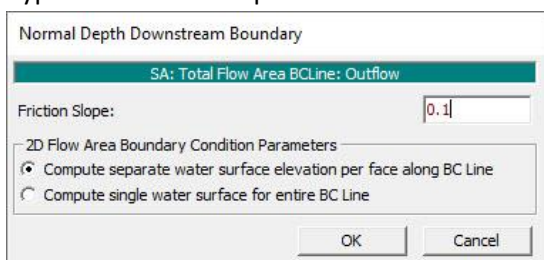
Normal Depth Downstream Boundary

SA: Total Flow Area BCLine: Outflow

Friction Slope: 0.1

2D Flow Area Boundary Condition Parameters

Compute separate water surface elevation per face along BC Line

Compute single water surface for entire BC Line

OK Cancel